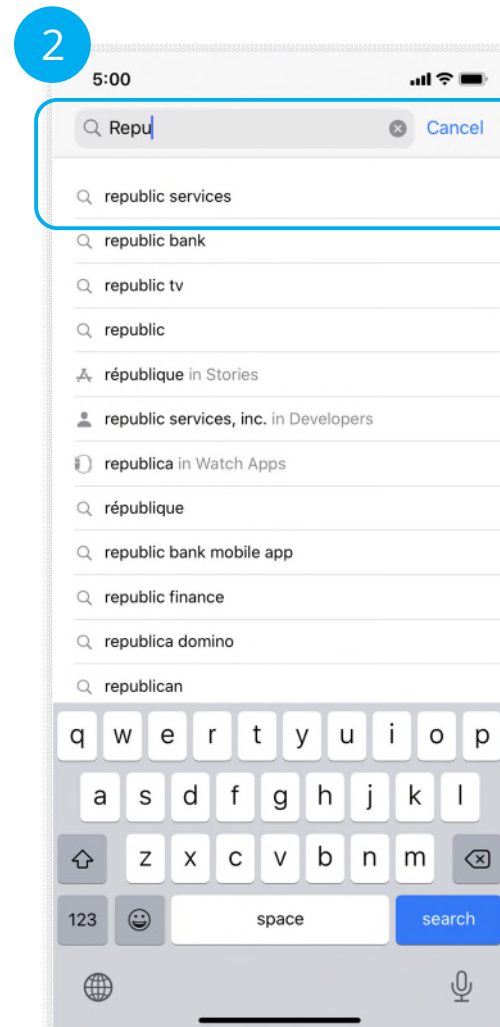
2

5:00

Repu

Cancel

republic services

republic bank

republic tv

republic

république in Stories

republic services, inc. in Developers

republica in Watch Apps

république

republic bank mobile app

republic finance

republica domino

republican

q w e r t y u i o p

a s d f g h j k l

z x c v b n m

123

space

search